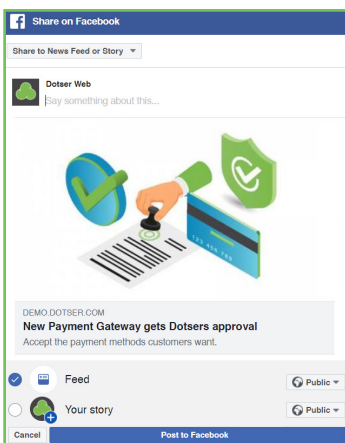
Share on Facebook

Share to News Feed or Story

Dotser Web

Say something about this...

123 456 789

DEMO.DOTSER.COM

New Payment Gateway gets Dotsers approval

Accept the payment methods customers want.

Feed

Public

Your story

Public

Cancel

Post to Facebook